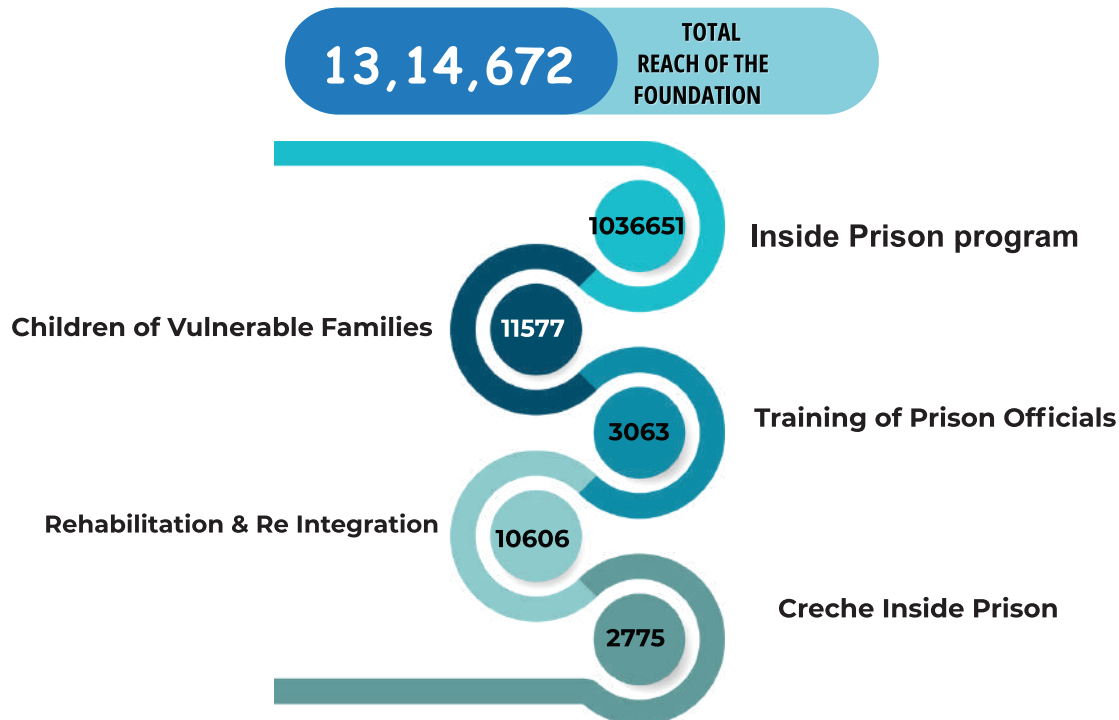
13,14,672 TOTAL REACH OF THE FOUNDATION

1036651 Inside Prison program

Children of Vulnerable Families 11577

3063 Training of Prison Officials

Rehabilitation & Re Integration 10606

2775 Creche Inside Prison